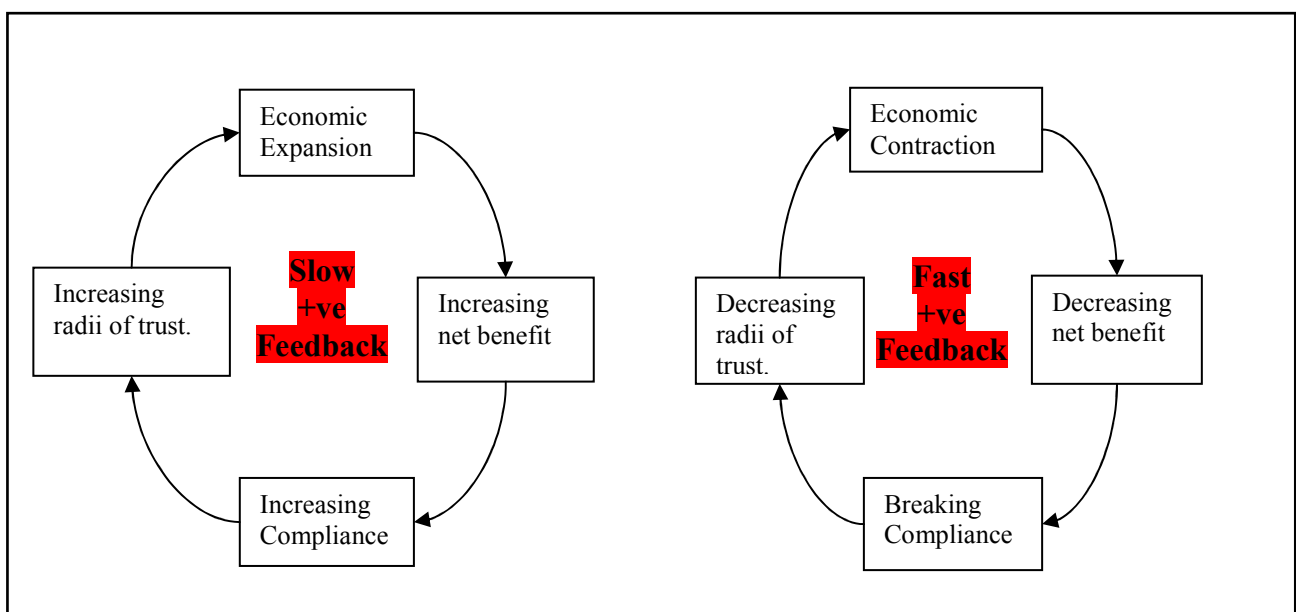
Economic Expansion

Increasing net benefit

Increasing Compliance

Increasing radii of trust.

Slow +ve Feedback

Economic Contraction

Decreasing net benefit

Breaking Compliance

Decreasing radii of trust.

Fast +ve Feedback